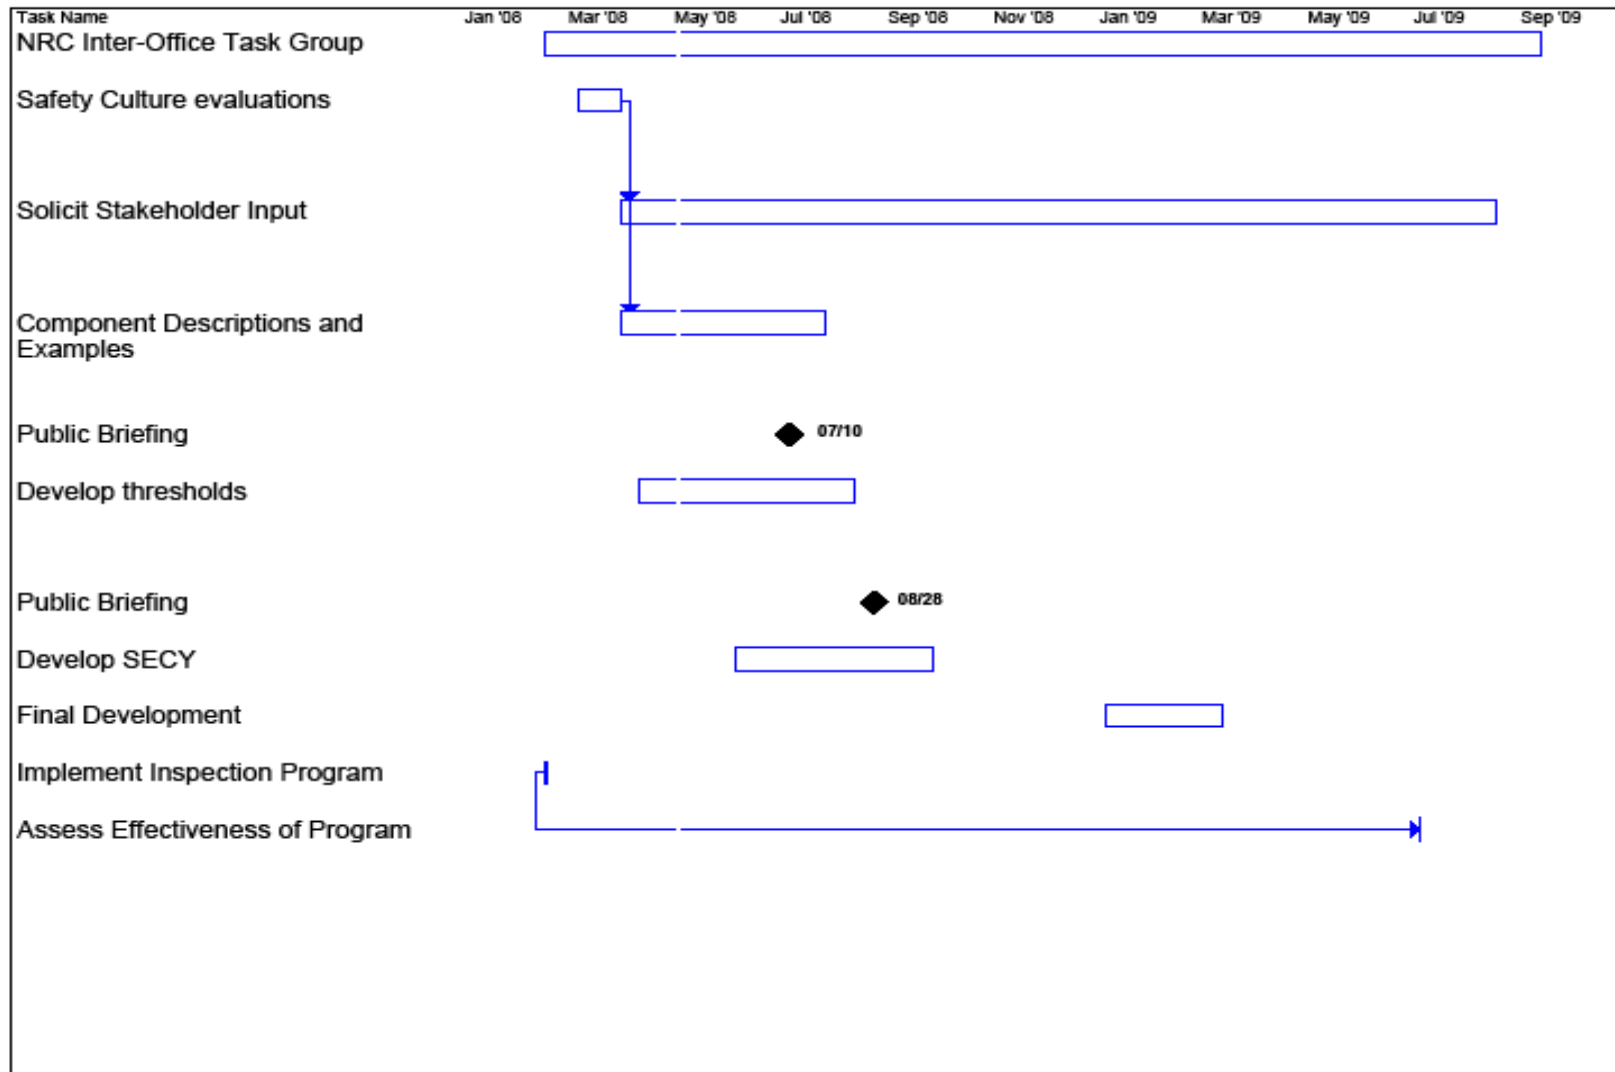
Task Name Jan '08 Mar '08 May '08 Jul '08 Sep '08 Nov '08 Jan '09 Mar '09 May '09 Jul '09 Sep '09

NRC Inter-Office Task Group

Safety Culture evaluations

Solicit Stakeholder Input

Component Descriptions and Examples

Public Briefing 07/10

Develop thresholds

Public Briefing 08/28

Develop SECY

Final Development

Implement Inspection Program

Assess Effectiveness of Program